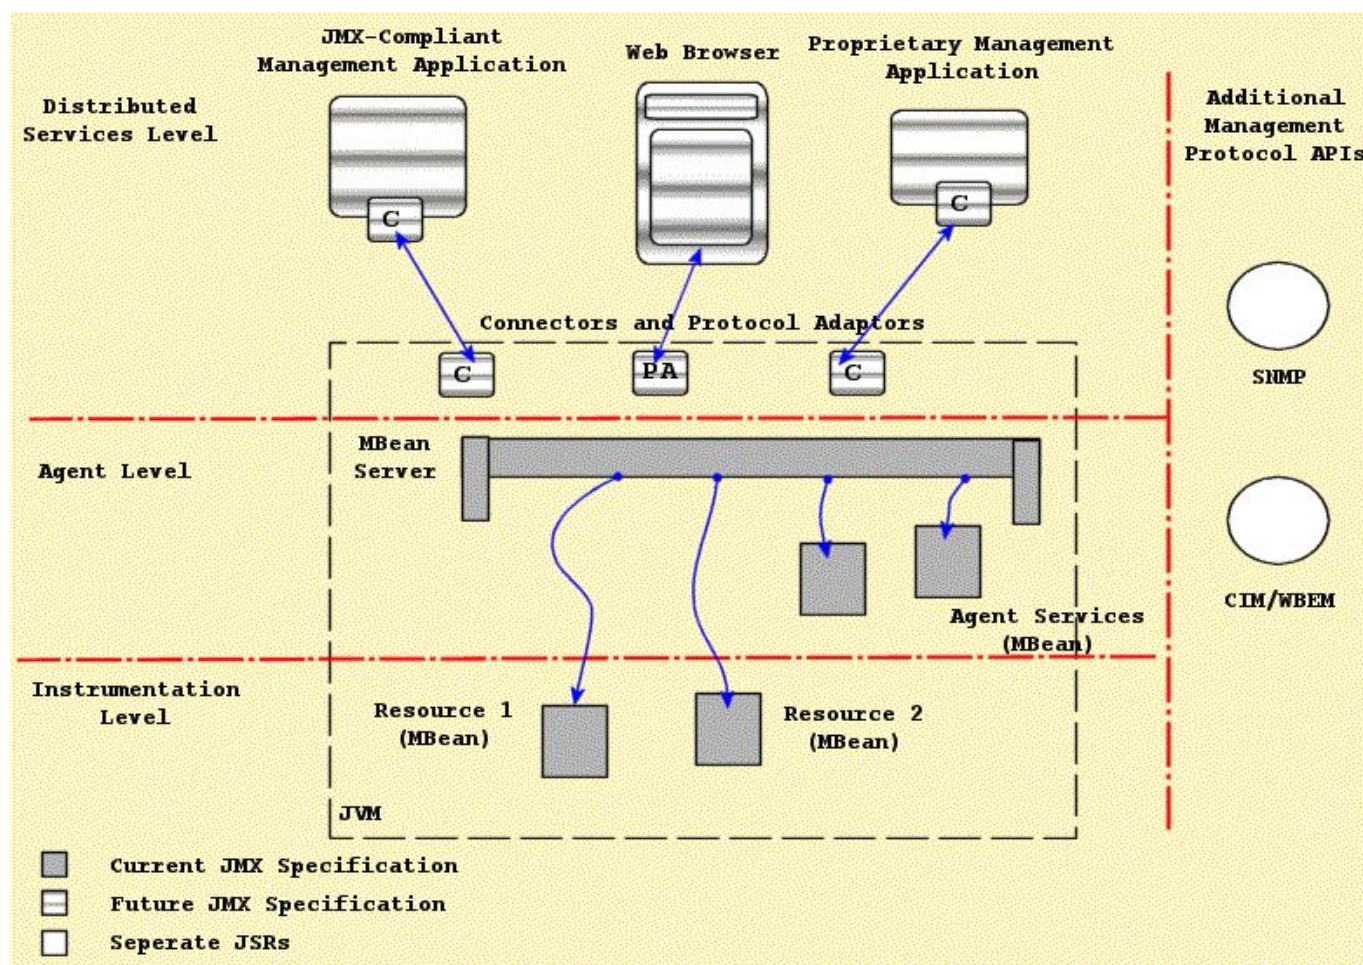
JMX-Compliant Management Application

Web Browser

Proprietary Management Application

Distributed Services Level

Additional Management Protocol APIs

C

C

Connectors and Protocol Adaptors

C

PA

C

SNMP

Agent Level

MBean Server

CIM/WBEM

Agent Services (MBean)

Instrumentation Level

Resource 1 (MBean)

Resource 2 (MBean)

JVM

Current JMX Specification

Future JMX Specification

Seperate JSRs